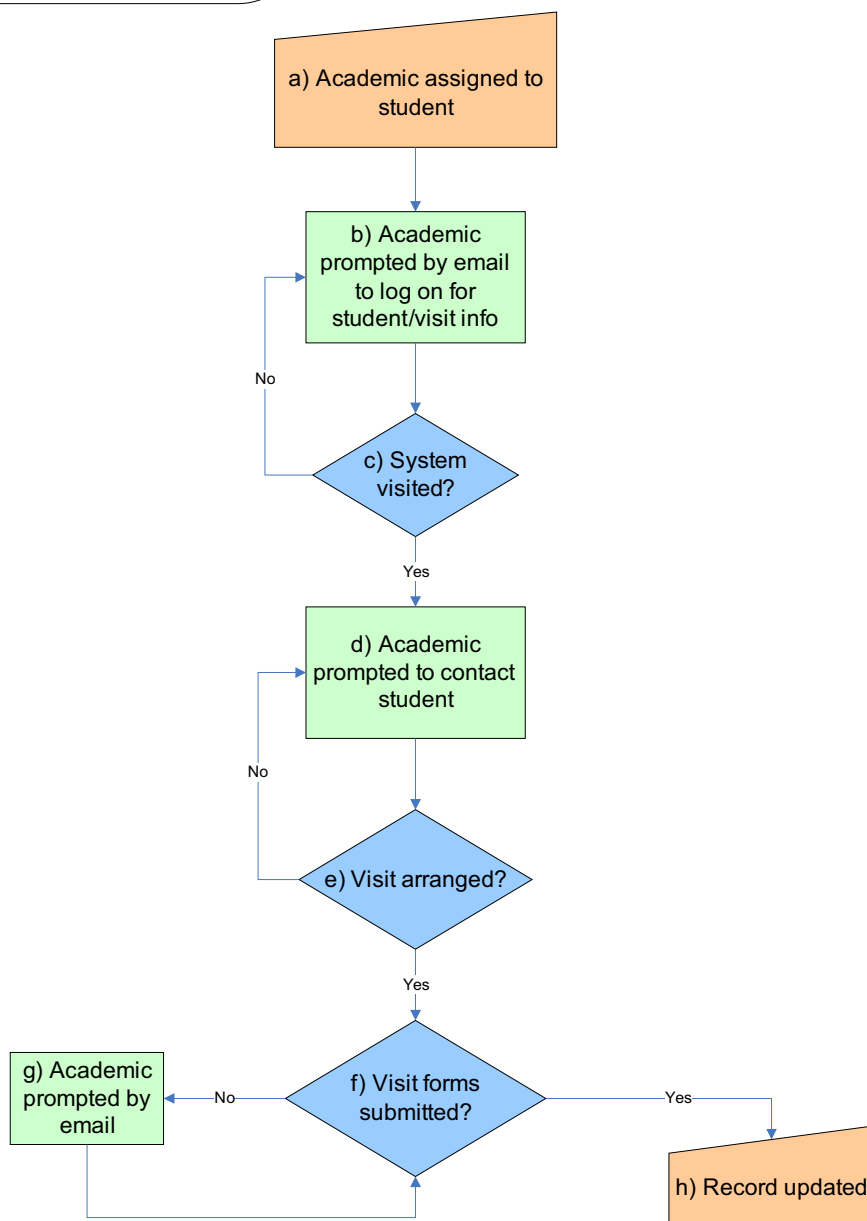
a) Academic assigned to student

b) Academic prompted by email to log on for student/visit info

No

c) System visited?

Yes

d) Academic prompted to contact student

No

e) Visit arranged?

Yes

g) Academic prompted by email

No

f) Visit forms submitted?

Yes

h) Record updated